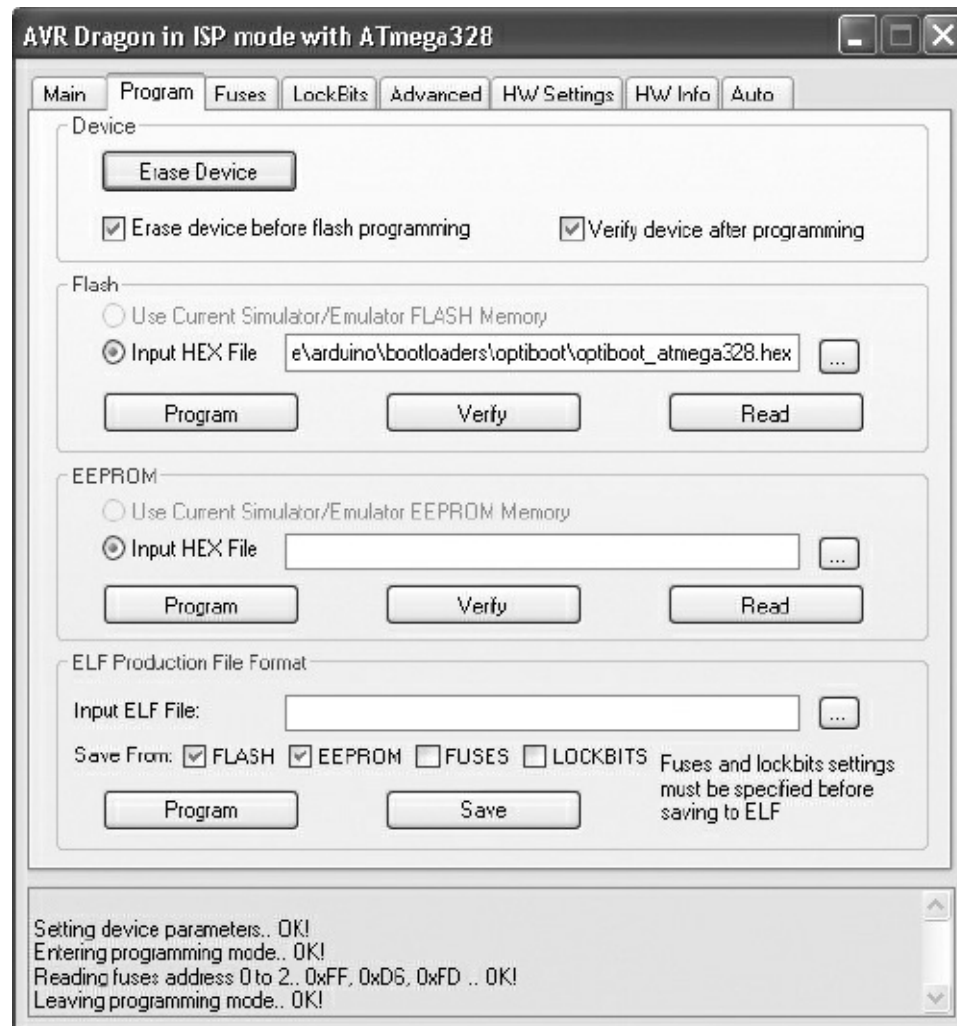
AVR Dragon in ISP mode with ATmega328

Main | Program | Fuses | LockBits | Advanced | HW Settings | HW Info | Auto

Device

Erase Device

Erase device before flash programming

Verify device after programming

Flash

Use Current Simulator/Emulator FLASH Memory

Input HEX File e\arduino\bootloaders\optiboot\optiboot_atmega328.hex ...

Program Verify Read

EEPROM

Use Current Simulator/Emulator EEPROM Memory

Input HEX File ...

Program Verify Read

ELF Production File Format

Input ELF File: ...

Save From: FLASH EEPROM FUSES LOCKBITS Fuses and lockbits settings must be specified before saving to ELF

Program Save

Setting device parameters.. OK!
Entering programming mode.. OK!
Reading fuses address 0 to 2.. 0xFF, 0xD6, 0xFD .. OK!
Leaving programming mode.. OK!